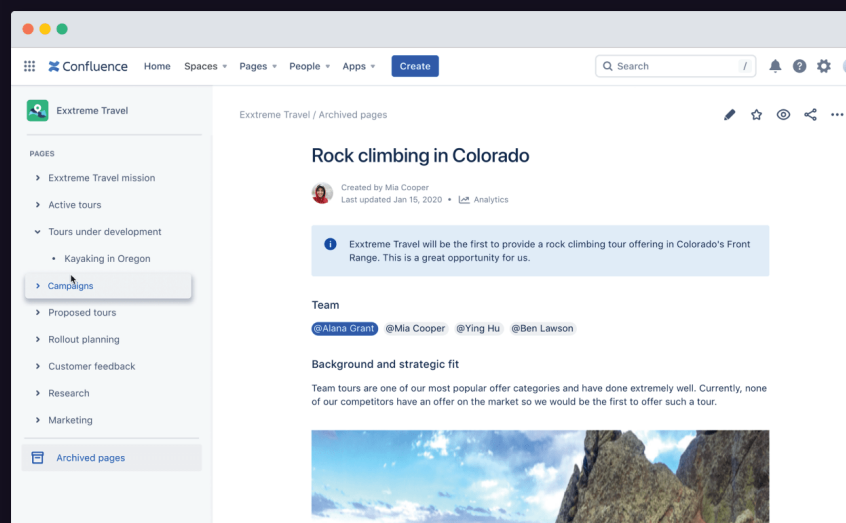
Confluence Home Spaces Pages People Apps Create

Search /

Exxtreme Travel

PAGES

Exxtreme Travel mission

Active tours

Tours under development

Kayaking in Oregon

Campaigns

Proposed tours

Rollout planning

Customer feedback

Research

Marketing

Archived pages

Exxtreme Travel / Archived pages

Rock climbing in Colorado

Created by Mia Cooper
Last updated Jan 15, 2020 • Analytics

Exxtreme Travel will be the first to provide a rock climbing tour offering in Colorado's Front Range. This is a great opportunity for us.

Team

@Alana Grant @Mia Cooper @Ying Hu @Ben Lawson

Background and strategic fit

Team tours are one of our most popular offer categories and have done extremely well. Currently, none of our competitors have an offer on the market so we would be the first to offer such a tour.